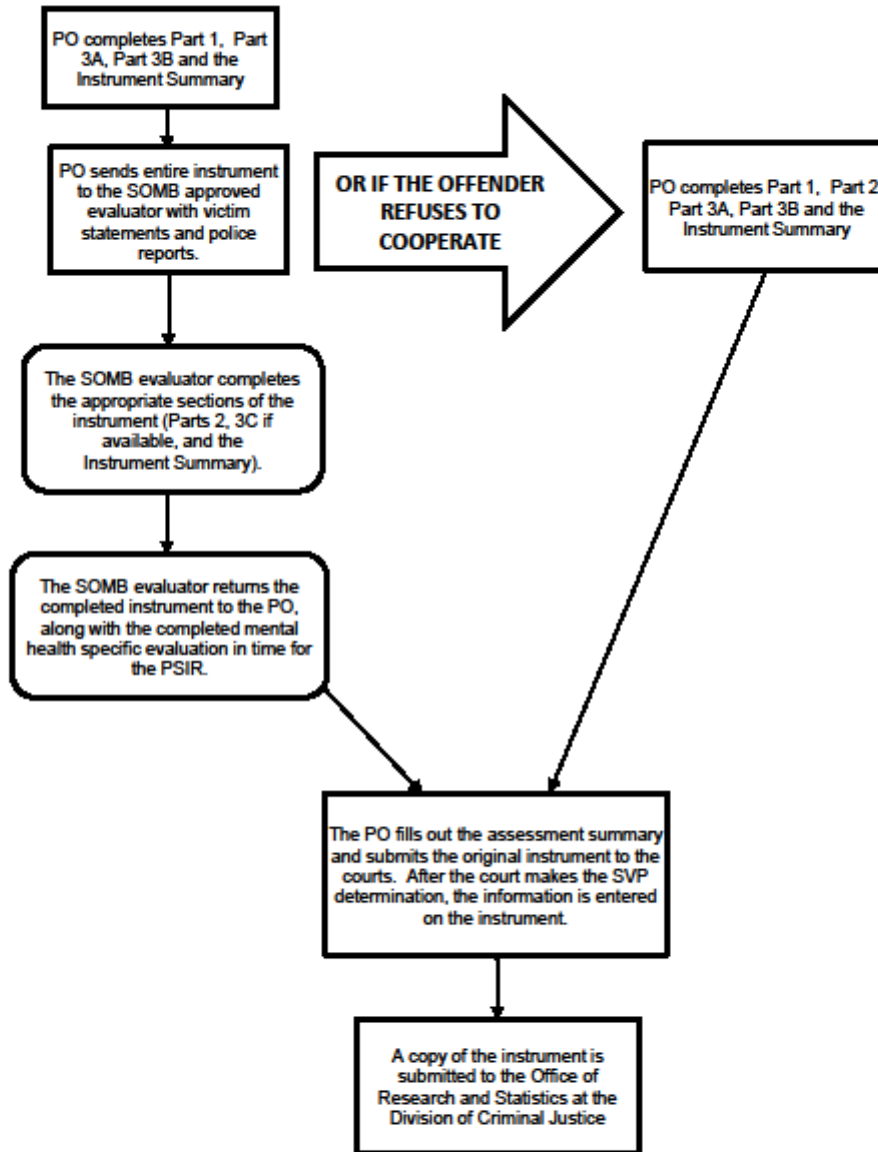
PO completes Part 1, Part 3A, Part 3B and the Instrument Summary

PO sends entire instrument to the SOMB approved evaluator with victim statements and police reports.

OR IF THE OFFENDER REFUSES TO COOPERATE

PO completes Part 1, Part 2 Part 3A, Part 3B and the Instrument Summary

The SOMB evaluator completes the appropriate sections of the instrument (Parts 2, 3C if available, and the Instrument Summary).

The SOMB evaluator returns the completed instrument to the PO, along with the completed mental health specific evaluation in time for the PSIR.

The PO fills out the assessment summary and submits the original instrument to the courts. After the court makes the SVP determination, the information is entered on the instrument.

A copy of the instrument is submitted to the Office of Research and Statistics at the Division of Criminal Justice